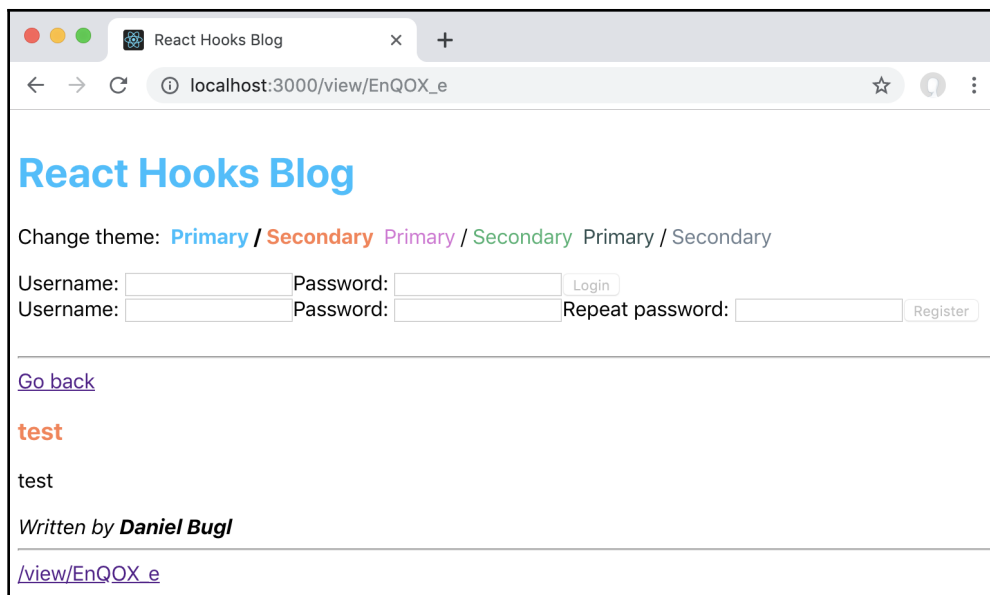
React Hooks Blog

localhost:3000/view/EnQOX_e

React Hooks Blog

Change theme: Primary / Secondary Primary / Secondary Primary / Secondary

Username: Password: Login
Username: Password: Repeat password: Register

Go back

test

test

Written by Daniel Bugl

/view/EnQOX_e